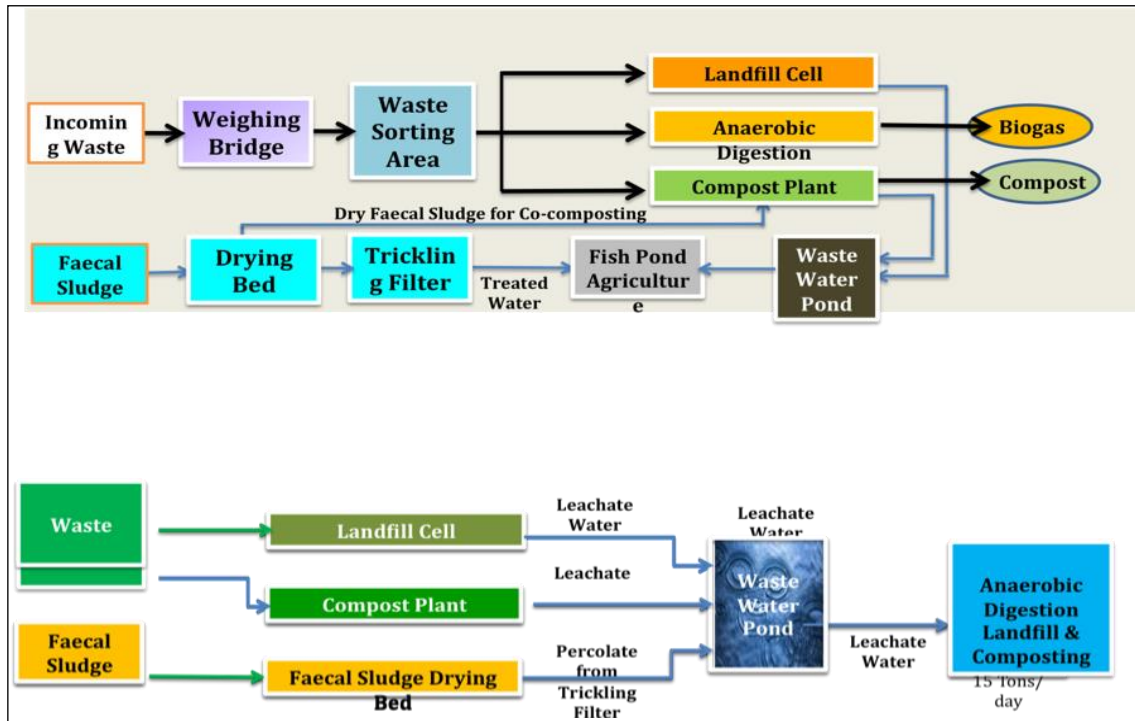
Incoming Waste

Weighing Bridge

Waste Sorting Area

Landfill Cell

Anaerobic Digestion

Compost Plant

Biogas

Compost

Dry Faecal Sludge for Co-composting

Faecal Sludge

Drying Bed

Trickling Filter

Treated Water

Fish Pond Agriculture

Waste Water Pond

Waste

Landfill Cell

Leachate Water

Leachate Water

Compost Plant

Leachate

Waste Water Pond

Faecal Sludge

Faecal Sludge Drying Bed

Percolate from Trickling Filter

Leachate Water

Anaerobic Digestion Landfill & Composting

15 Tons/ day